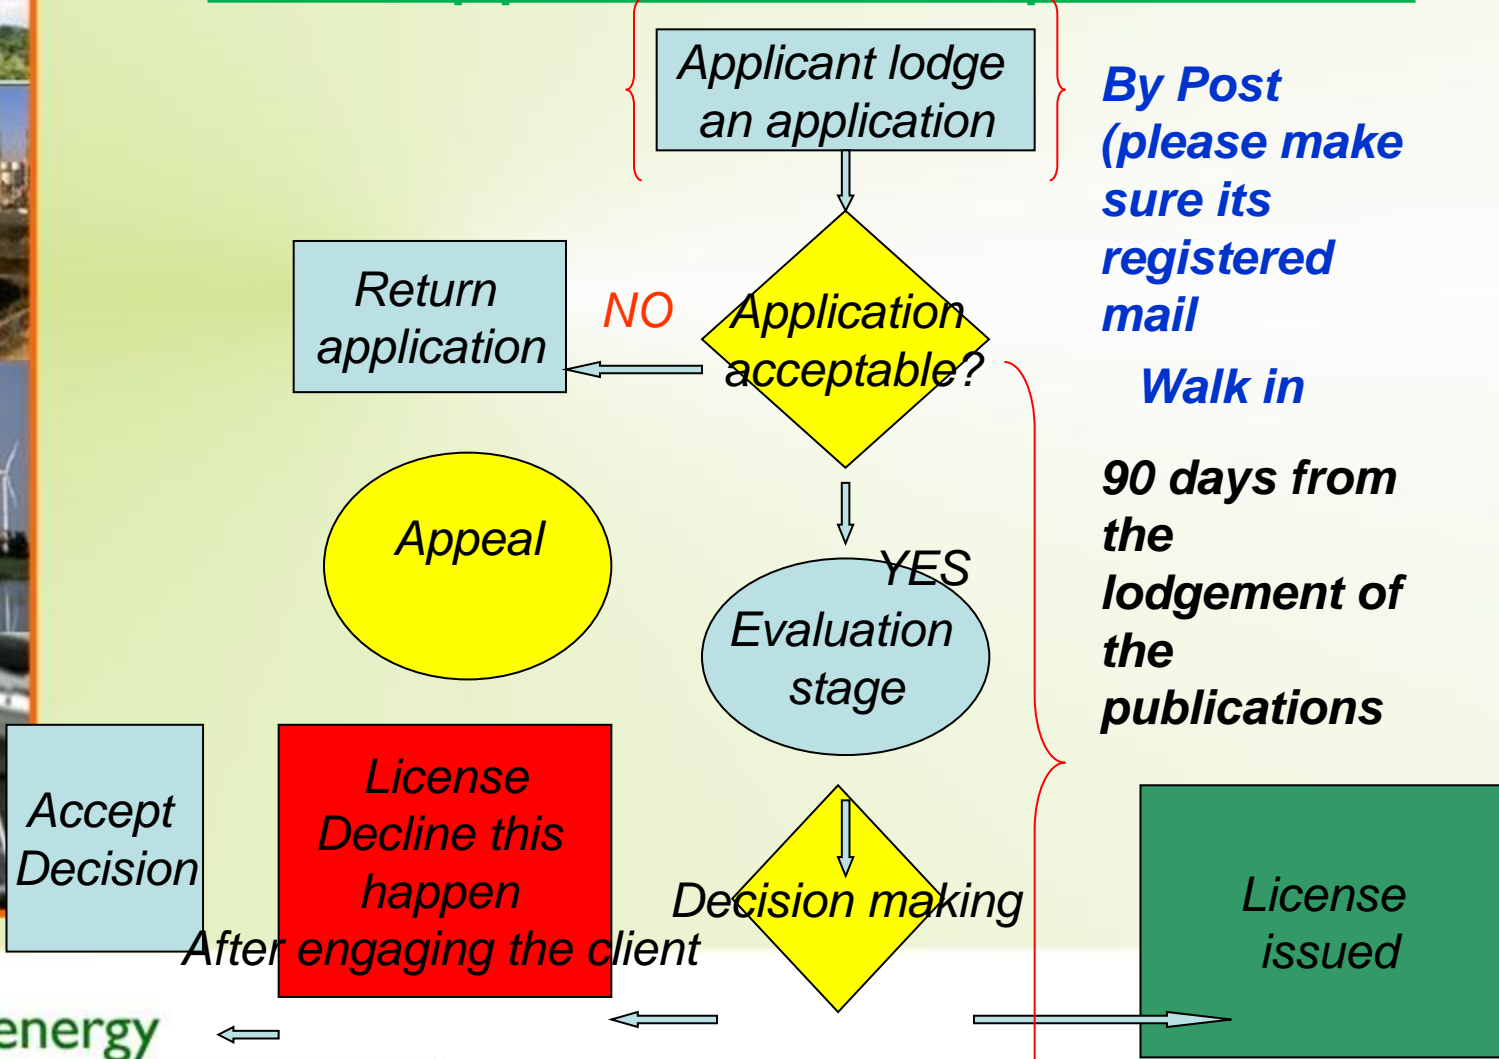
Applicant lodge an application

By Post (please make sure its registered mail

Walk in

Return application

NO

Application acceptable?

Appeal

YES

Evaluation stage

90 days from the lodgement of the publications

Accept Decision

License Decline this happen

After engaging the client

Decision making

License issued

energy